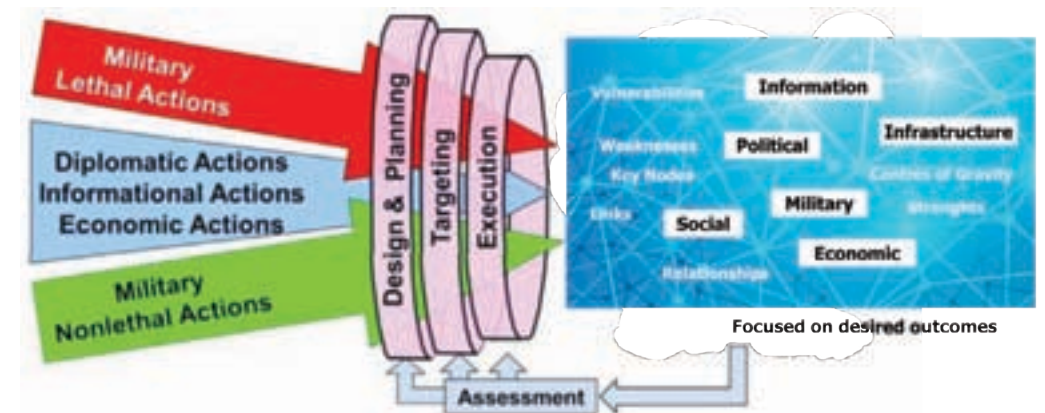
Military Lethal Actions

Diplomatic Actions
Informational Actions
Economic Actions

Military Nonlethal Actions

Design & Planning

Targeting

Execution

Vulnerabilities

Information

Weaknesses

Political

Infrastructure

Key Nodes

Centres of Gravity

Links

Social

Military

Strengths

Economic

Relationships

Focused on desired outcomes

Assessment